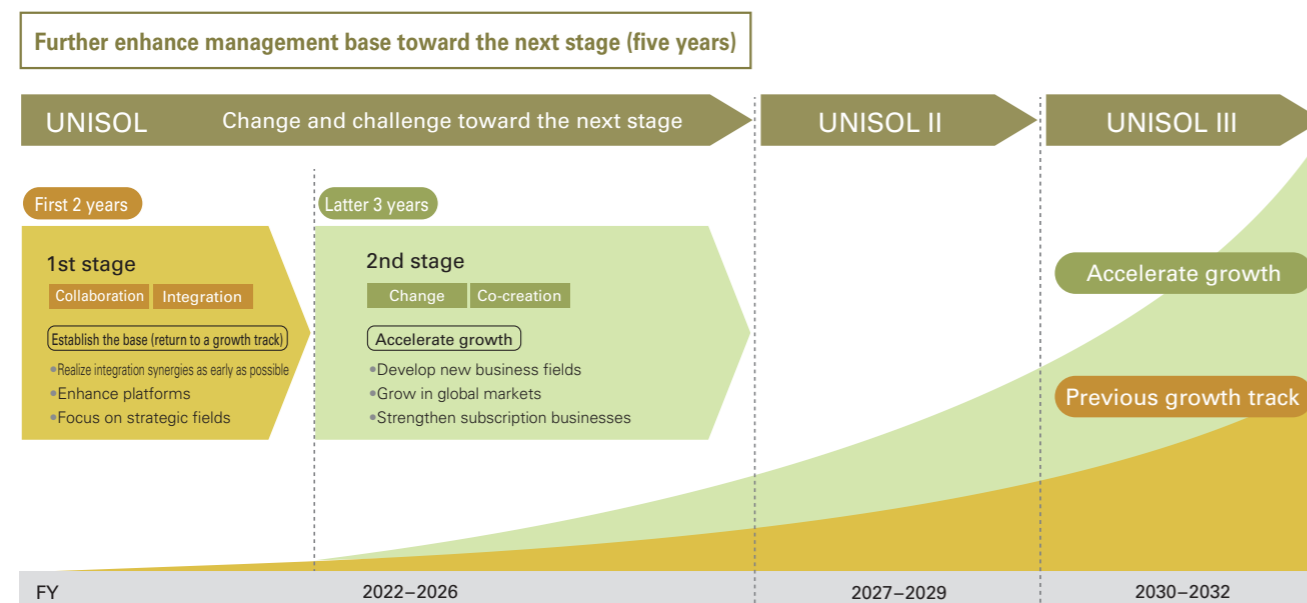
Further enhance management base toward the next stage (five years)

UNISOL Change and challenge toward the next stage

UNISOL II

UNISOL III

First 2 years

1st stage

Collaboration Integration

Establish the base (return to a growth track)

•Realize integration synergies as early as possible
•Enhance platforms
•Focus on strategic fields

Latter 3 years

2nd stage

Change Co-creation

Accelerate growth

•Develop new business fields
•Grow in global markets
•Strengthen subscription businesses

Accelerate growth

Previous growth track

FY 2022–2026 2027–2029 2030–2032